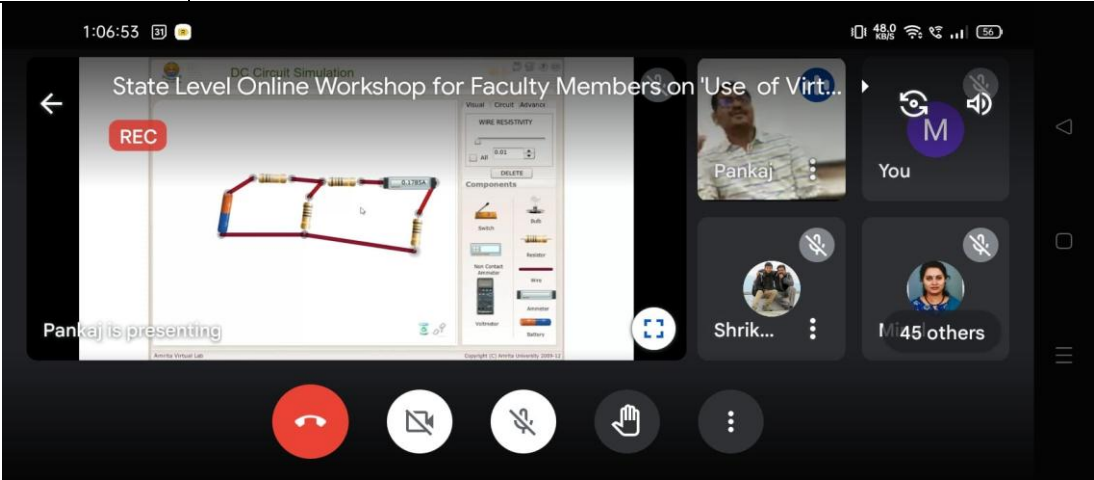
1:06:53 31 48.0 KB/S 56

State Level Online Workshop for Faculty Members on 'Use of Virt...

REC

DC Circuit Simulation

Visual Circuit Advance

WIRE RESISTIVITY

All 0.01

DELETE

Components

0.1785A

Switch

Bulb

Non Contact Ammeter

Resistor

Wire

Voltmeter

Ammeter

Battery

Amrita Virtual Lab

Copyright (C) Amrita University 2009-12

Pankaj is presenting

Pankaj

M

You

Shrik...

45 others